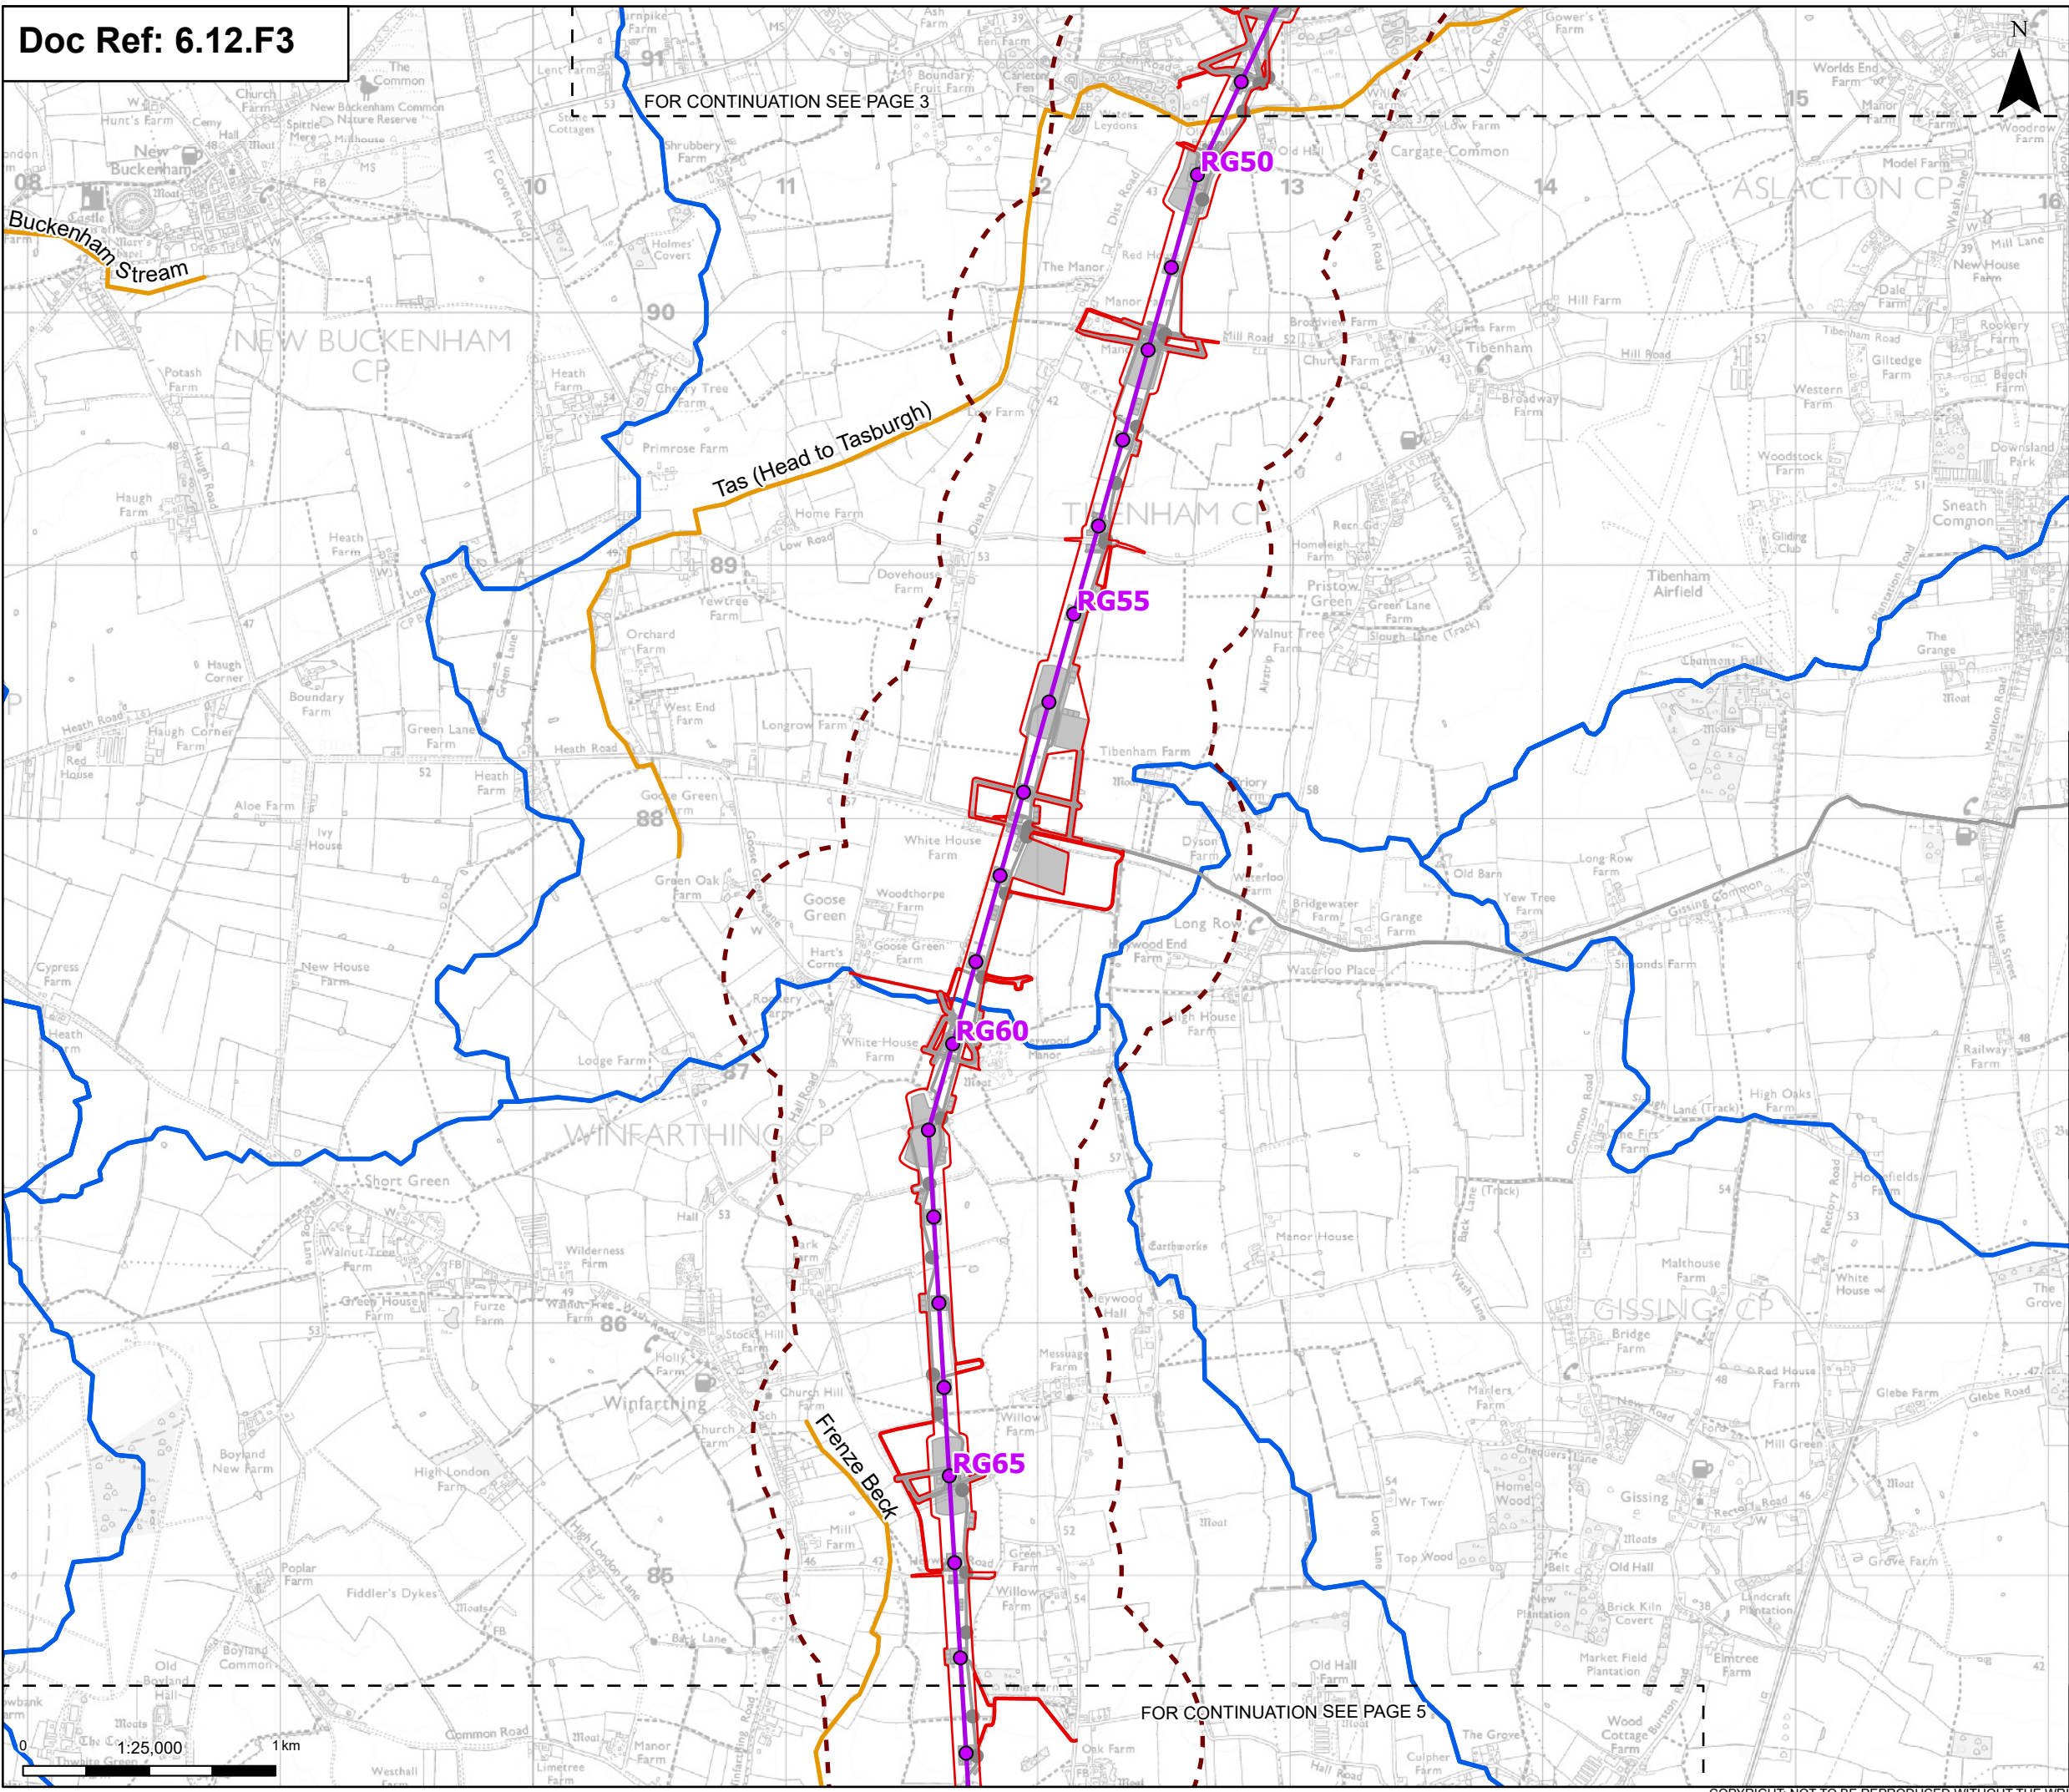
Doc Ref: 6.12.F3

FOR CONTINUATION SEE PAGE 3

RG50

Buckenham Stream

Tas (Head to Tasburgh)

NEW BUCKENHAM CP

ASLACTON CP

TIBENHAM CP

RG55

WINFARTHING CP

GISSING CP

RG60

RG65

Frenze Beck

FOR CONTINUATION SEE PAGE 5

0 1:25,000 1 km

N